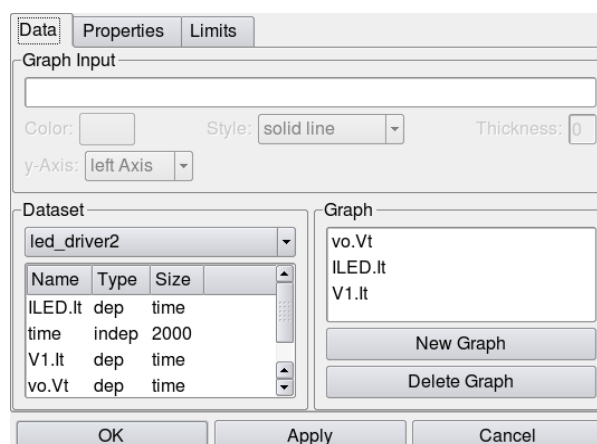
Data Properties Limits

Graph Input

Color: Style: solid line Thickness: 0

y-Axis: left Axis

Dataset

led_driver2

| Name | Type | Size |
|---|---|---|
| ILED.It | dep | time |
| time | indep | 2000 |
| V1.It | dep | time |
| vo.Vt | dep | time |

Graph

vo.Vt
ILED.It
V1.It

New Graph

Delete Graph

OK Apply Cancel